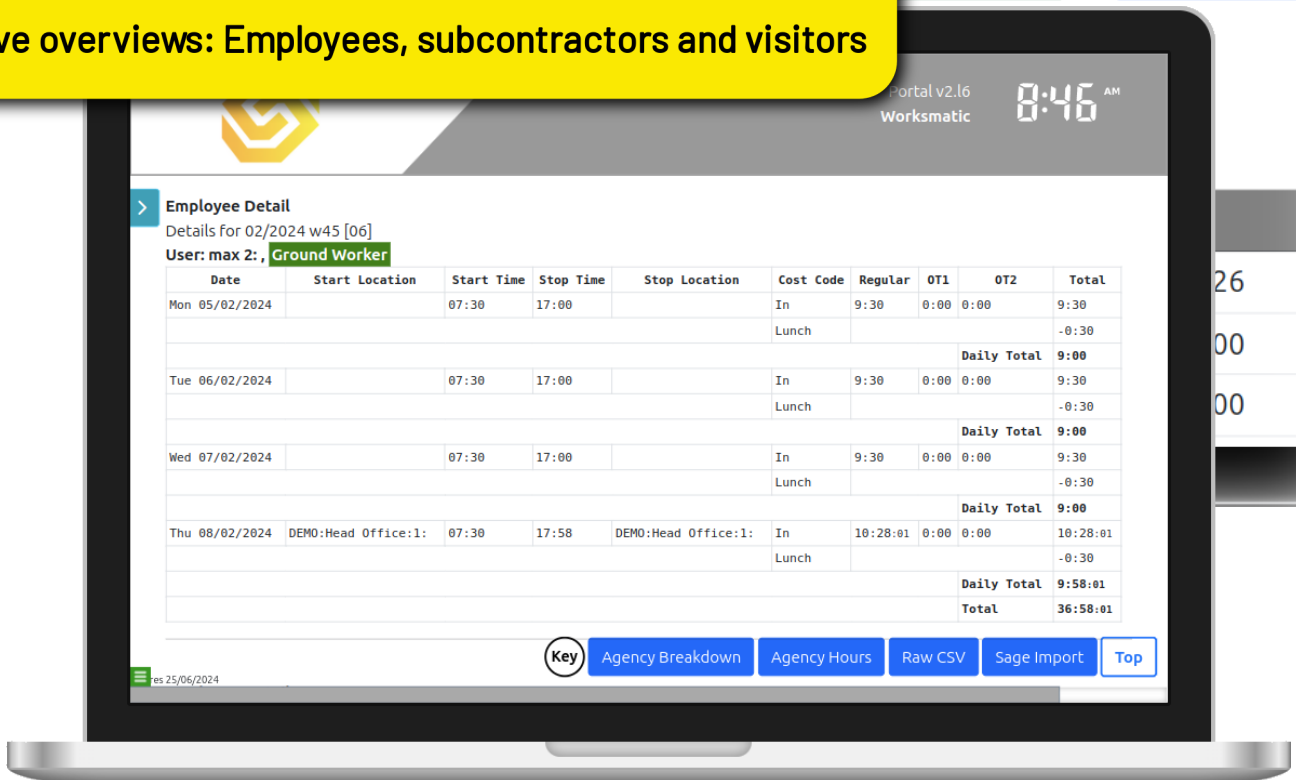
ve overviews: Employees, subcontractors and visitors

Portal v2.l6
Worksmatic

8:46 AM

Employee Detail
Details for 02/2024 w45 [06]
User: max 2: , Ground Worker

| Date | Start Location | Start Time | Stop Time | Stop Location | Cost Code | Regular | OT1 | OT2 | Total |
|---|---|---|---|---|---|---|---|---|---|
| Mon 05/02/2024 | | 07:30 | 17:00 | | In | 9:30 | 0:00 | 0:00 | 9:30 |
| | | | | | Lunch | | | | -0:30 |
| | | | | | | | | Daily Total | 9:00 |
| Tue 06/02/2024 | | 07:30 | 17:00 | | In | 9:30 | 0:00 | 0:00 | 9:30 |
| | | | | | Lunch | | | | -0:30 |
| | | | | | | | | Daily Total | 9:00 |
| Wed 07/02/2024 | | 07:30 | 17:00 | | In | 9:30 | 0:00 | 0:00 | 9:30 |
| | | | | | Lunch | | | | -0:30 |
| | | | | | | | | Daily Total | 9:00 |
| Thu 08/02/2024 | DEMO:Head Office:1: | 07:30 | 17:58 | DEMO:Head Office:1: | In | 10:28:01 | 0:00 | 0:00 | 10:28:01 |
| | | | | | Lunch | | | | -0:30 |
| | | | | | | | | Daily Total | 9:58:01 |
| | | | | | | | | Total | 36:58:01 |

Key
Agency Breakdown
Agency Hours
Raw CSV
Sage Import
Top

es 25/06/2024

26
00
00